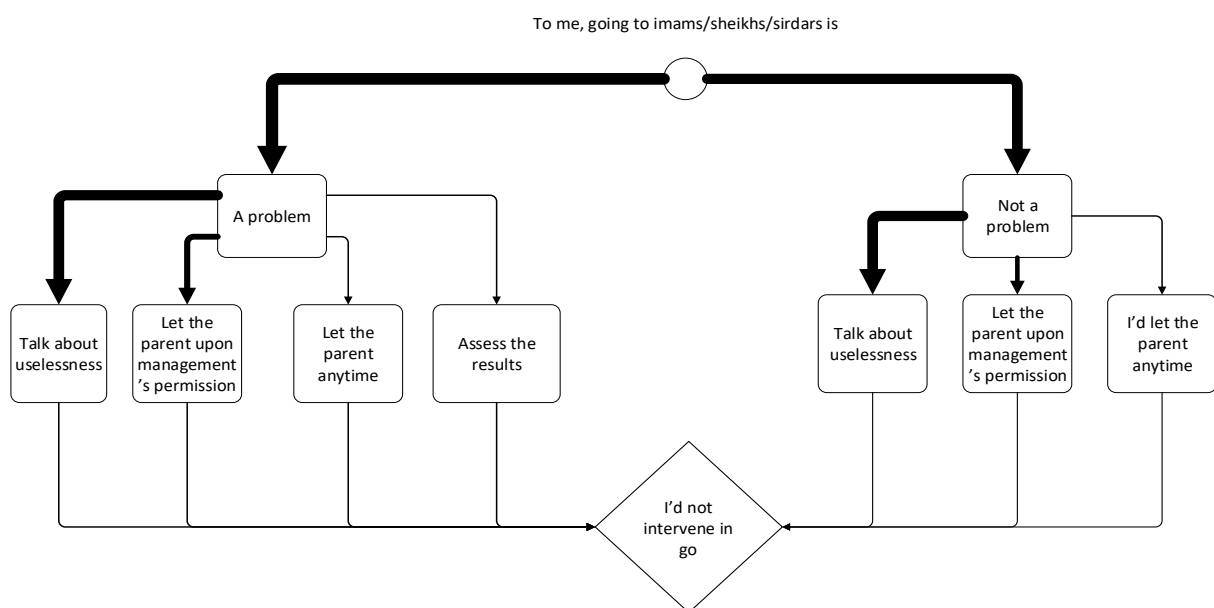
To me, going to imams/sheikhs/sirdars is

A problem

Talk about uselessness

Let the parent upon management's permission

Let the parent anytime

Assess the results

Not a problem

Talk about uselessness

Let the parent upon management's permission

I'd let the parent anytime

I'd not intervene in go